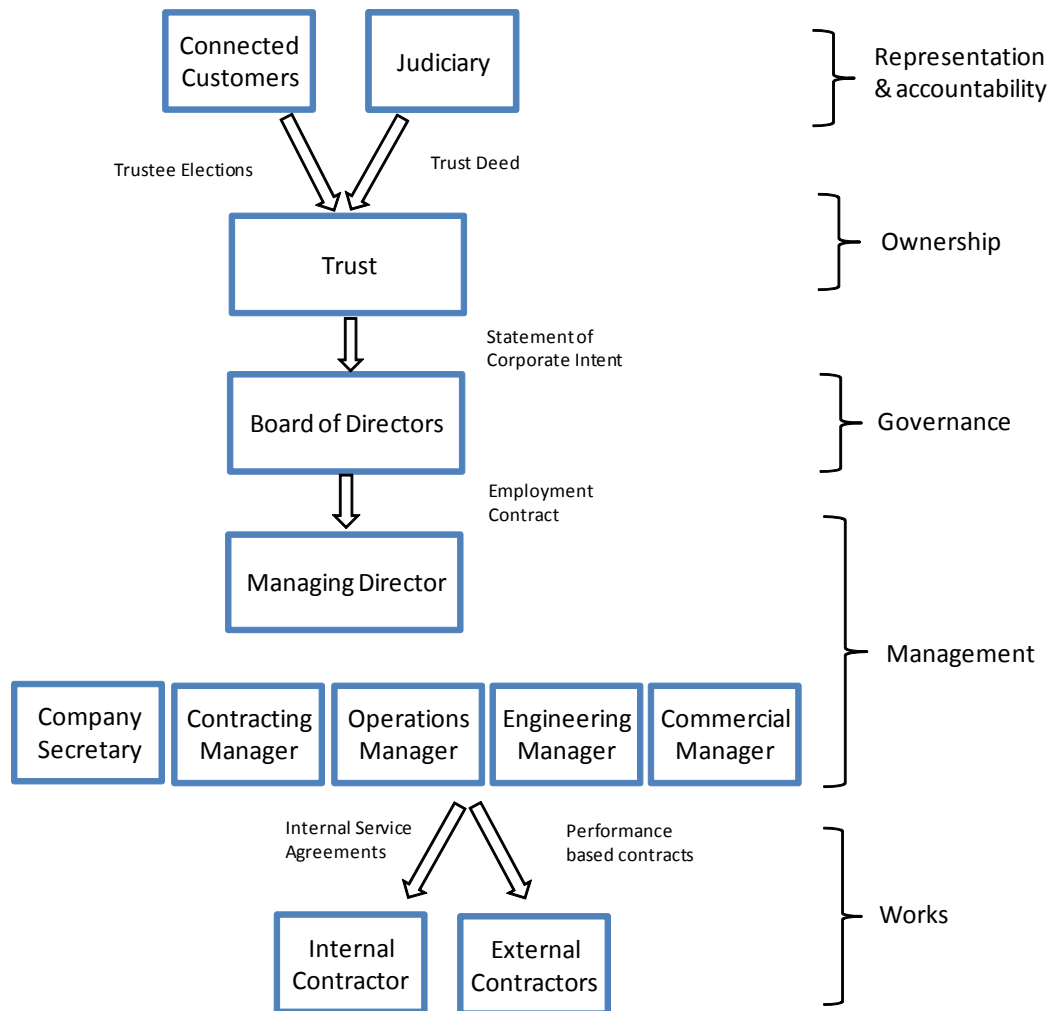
Connected Customers

Judiciary

Representation & accountability

Trustee Elections

Trust Deed

Trust

Ownership

Statement of Corporate Intent

Board of Directors

Governance

Employment Contract

Managing Director

Management

Company Secretary

Contracting Manager

Operations Manager

Engineering Manager

Commercial Manager

Internal Service Agreements

Performance based contracts

Works

Internal Contractor

External Contractors